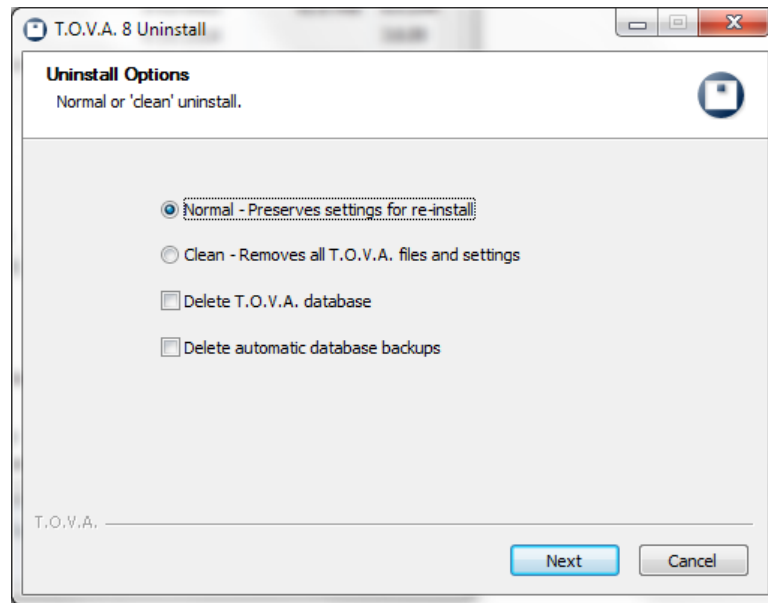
T.O.V.A. 8 Uninstall

Uninstall Options
Normal or 'clean' uninstall.

Normal - Preserves settings for re-install

Clean - Removes all T.O.V.A. files and settings

Delete T.O.V.A. database

Delete automatic database backups

T.O.V.A.

Next

Cancel